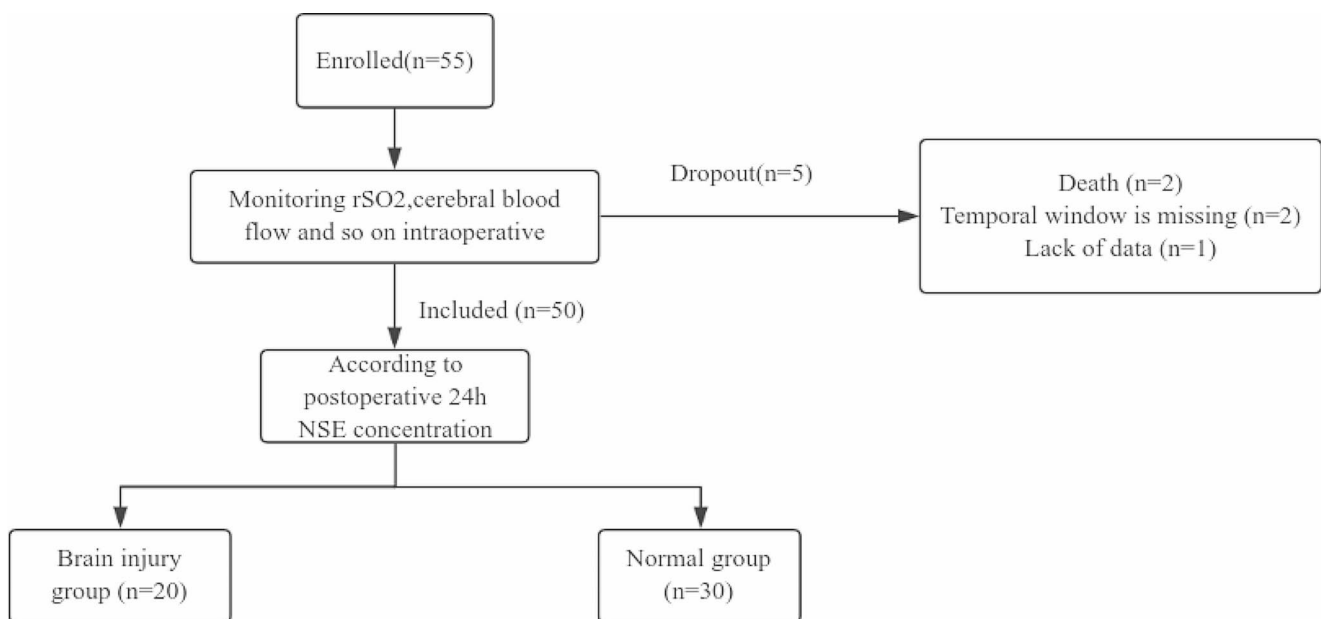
Enrolled(n=55)

Monitoring rSO2,cerebral blood flow and so on intraoperative

Dropout(n=5)

Death (n=2)
Temporal window is missing (n=2)
Lack of data (n=1)

Included (n=50)

According to postoperative 24h NSE concentration

Brain injury group (n=20)

Normal group (n=30)